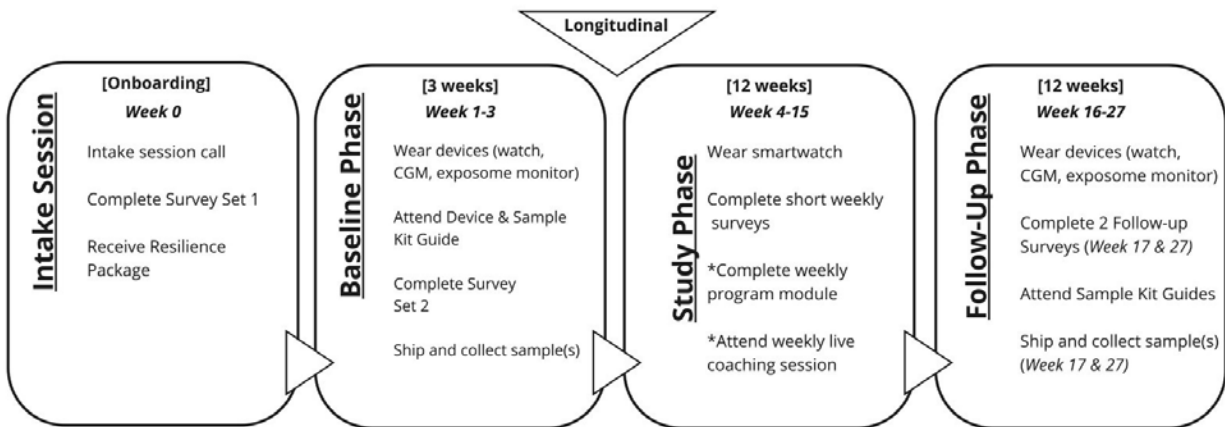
Longitudinal

Intake Session

[Onboarding]

Week 0

Intake session call

Complete Survey Set 1

Receive Resilience Package

Baseline Phase

[3 weeks]

Week 1-3

Wear devices (watch, CGM, exposome monitor)

Attend Device & Sample Kit Guide

Complete Survey Set 2

Ship and collect sample(s)

Study Phase

[12 weeks]

Week 4-15

Wear smartwatch

Complete short weekly surveys

*Complete weekly program module

*Attend weekly live coaching session

Follow-Up Phase

[12 weeks]

Week 16-27

Wear devices (watch, CGM, exposome monitor)

Complete 2 Follow-up Surveys (Week 17 & 27)

Attend Sample Kit Guides

Ship and collect sample(s) (Week 17 & 27)